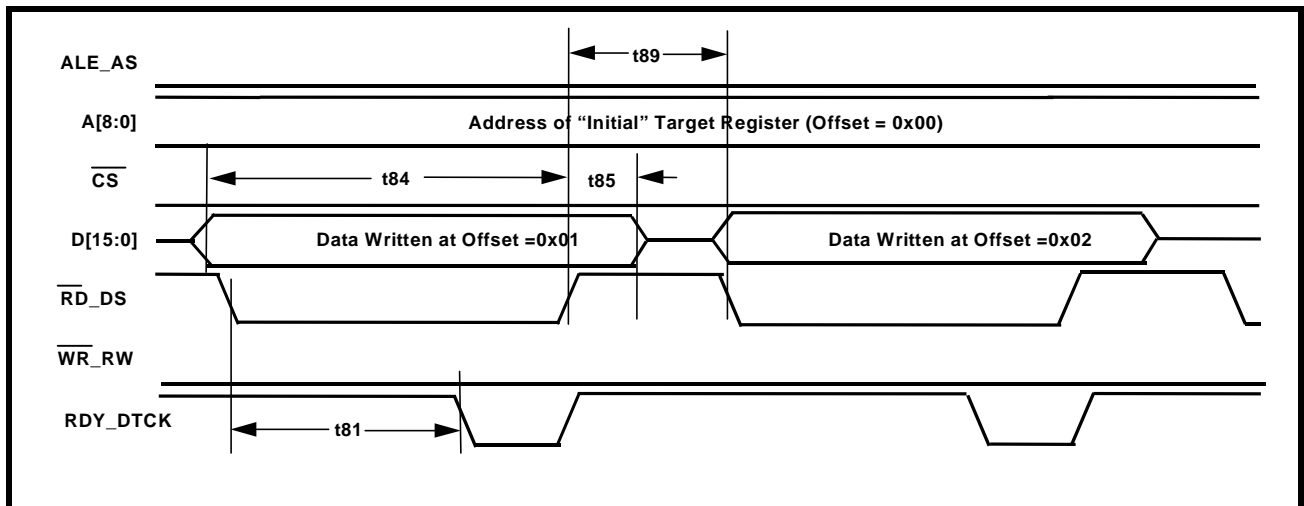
ALE_AS

t89

A[8:0]

Address of "Initial" Target Register (Offset = 0x00)

$\overline{CS}$

t84

t85

D[15:0]

Data Written at Offset =0x01

Data Written at Offset =0x02

$\overline{RD}$_DS

$\overline{WR}$_RW

RDY_DTCK

t81